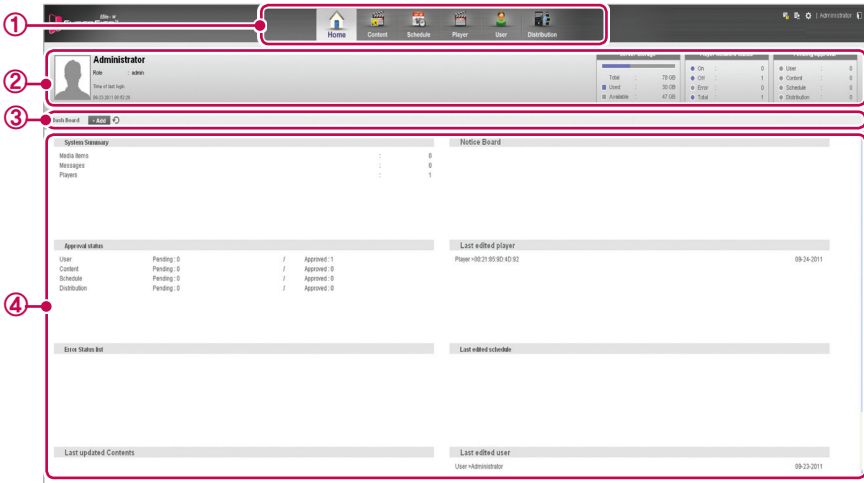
①
Home Content Schedule Player User Distribution
| Administrator

②
Administrator
Role : admin
Time of last login
09-23-2011 08:53:28

Total : 78 GB
Used : 30 GB
Available : 47 GB

On : 0
Off : 1
Error : 0
Total : 1

User : 0
Content : 0
Schedule : 0
Distribution : 0

③
Dash Board + Add

④
System Summary
Media items : 0
Messages : 0
Players : 1

Notice Board

Approval status
| | | | |
|---|---|---|---|
| User | Pending : 0 | / | Approved : 1 |
| Content | Pending : 0 | / | Approved : 0 |
| Schedule | Pending : 0 | / | Approved : 0 |
| Distribution | Pending : 0 | / | Approved : 0 |

Last edited player
Player >00:21:85:8D:4D:92 09-24-2011

Error Status list

Last edited schedule

Last updated Contents

Last edited user
User>Administrator 09-23-2011